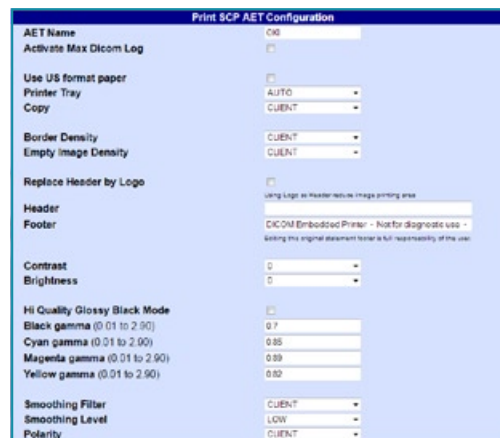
Print SCP AET Configuration

| | |
|---|---|
| AET Name | OKI |
| Activate Max Dicom Log | |
| Use US format paper | |
| Printer Tray | AUTO |
| Copy | CLIENT |
| Border Density | CLIENT |
| Empty Image Density | CLIENT |
| Replace Header by Logo | Using Logo as Header reduce image printing area |
| Header | |
| Footer | DICOM Embedded Printer - Not for diagnostic use - Editing this original statement footer is full responsability of the user |
| Contrast | 0 |
| Brightness | 0 |
| Hi Quality Glossy Black Mode | |
| Black gamma (0.01 to 2.90) | 0.7 |
| Cyan gamma (0.01 to 2.90) | 0.85 |
| Magenta gamma (0.01 to 2.90) | 0.89 |
| Yellow gamma (0.01 to 2.90) | 0.82 |
| Smoothing Filter | CLIENT |
| Smoothing Level | LOW |
| Polarity | CLIENT |